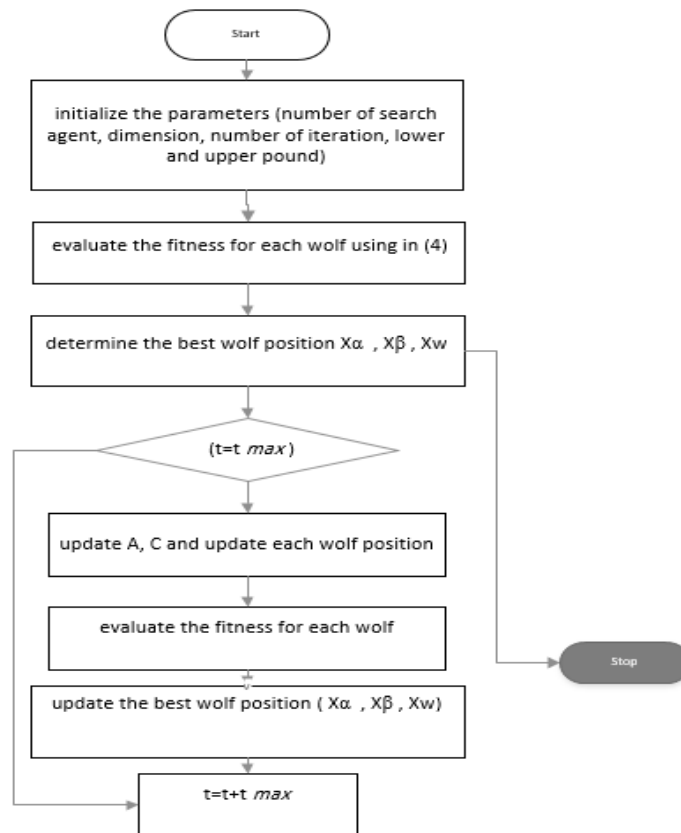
Start

initialize the parameters (number of search agent, dimension, number of iteration, lower and upper pound)

evaluate the fitness for each wolf using in (4)

determine the best wolf position Xα , Xβ , Xw

(t=t *max*)

update A, C and update each wolf position

evaluate the fitness for each wolf

update the best wolf position ( Xα , Xβ , Xw)

t=t+t *max*

Stop